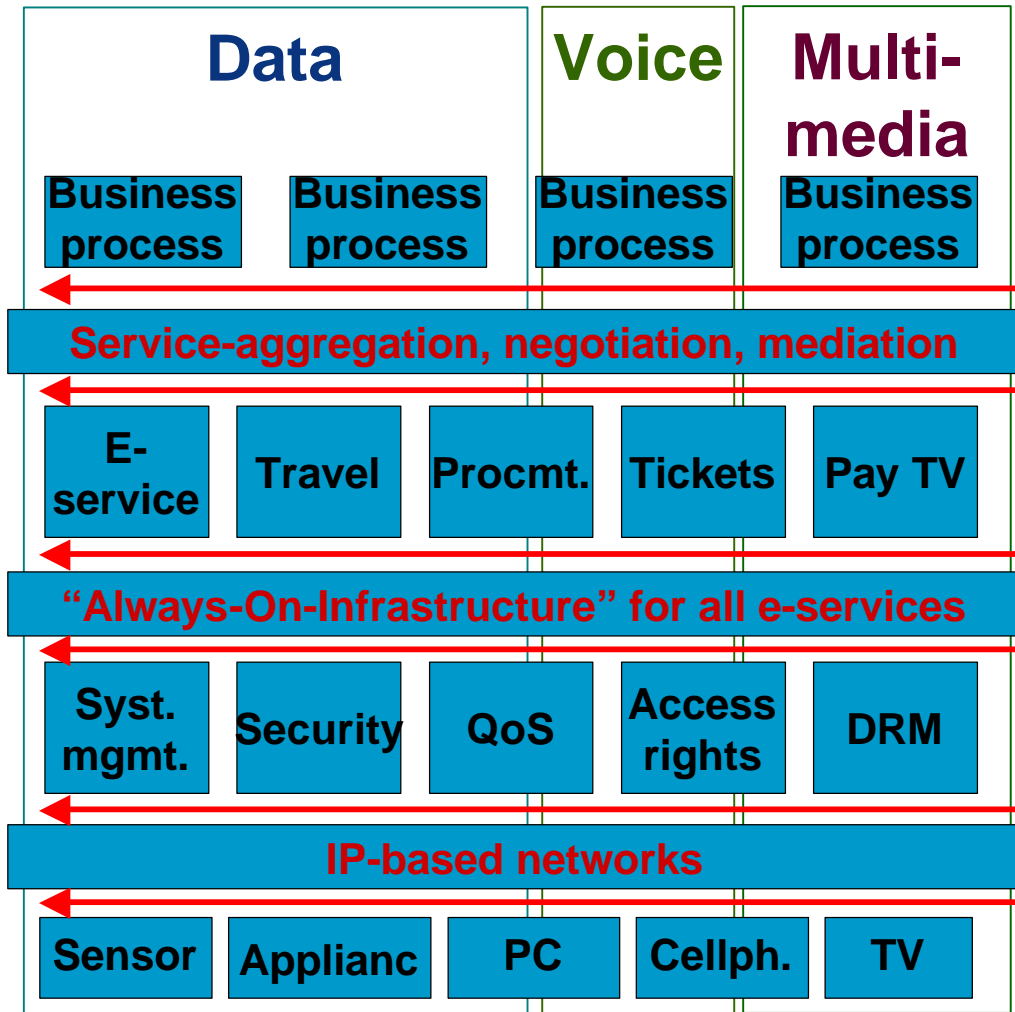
Data

Voice

Multi-media

Business process

Business process

Business process

Business process

Service-aggregation, negotiation, mediation

E-service

Travel

Procmt.

Tickets

Pay TV

“Always-On-Infrastructure” for all e-services

Syst. mgmt.

Security

QoS

Access rights

DRM

IP-based networks

Sensor

Applianc

PC

Cellph.

TV